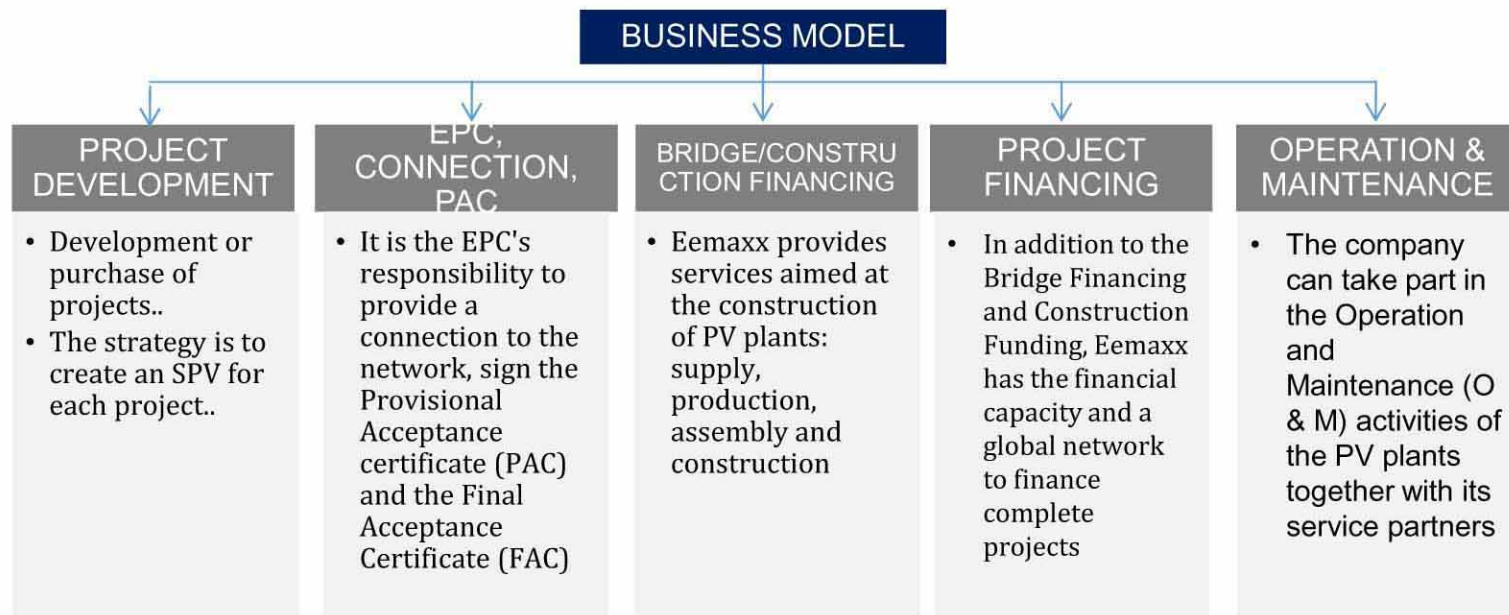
BUSINESS MODEL

PROJECT DEVELOPMENT

- Development or purchase of projects..
- The strategy is to create an SPV for each project..

EPC, CONNECTION, PAC

- It is the EPC's responsibility to provide a connection to the network, sign the Provisional Acceptance certificate (PAC) and the Final Acceptance Certificate (FAC)

BRIDGE/CONSTRUCTION FINANCING

- Eemaxx provides services aimed at the construction of PV plants: supply, production, assembly and construction

PROJECT FINANCING

- In addition to the Bridge Financing and Construction Funding, Eemaxx has the financial capacity and a global network to finance complete projects

OPERATION & MAINTENANCE

- The company can take part in the Operation and Maintenance (O & M) activities of the PV plants together with its service partners